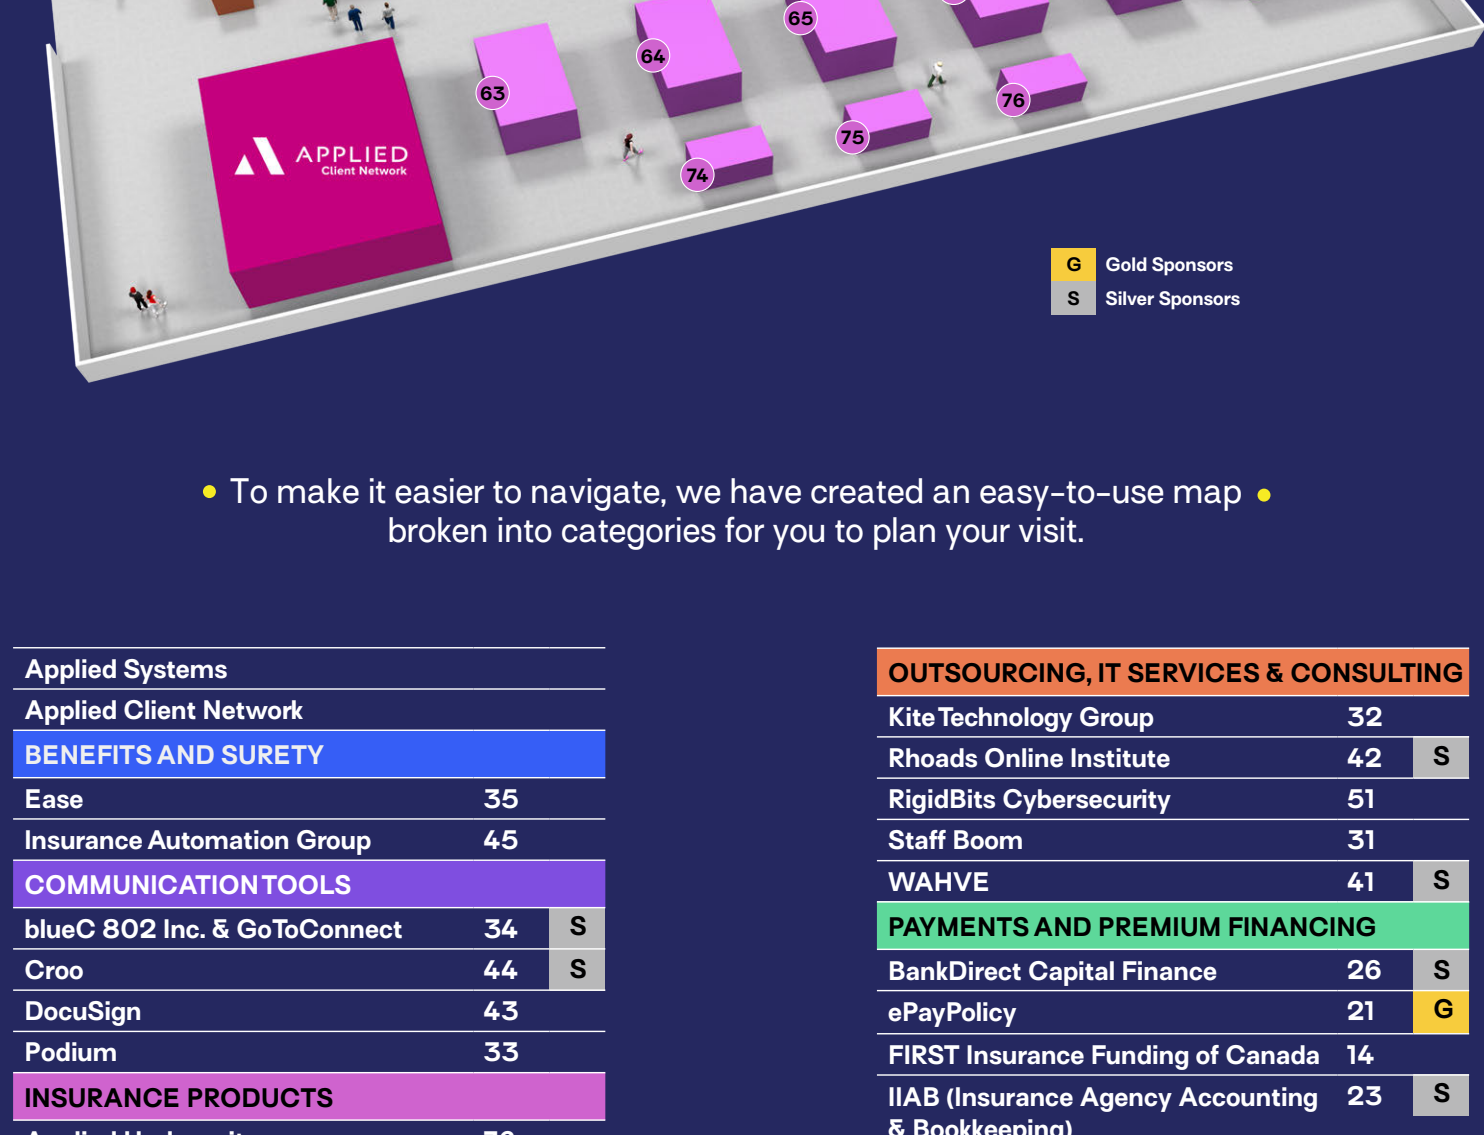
65
64
63
76
75
74
APPLIED
Client Network

| G | Gold Sponsors |
|---|---|
| S | Silver Sponsors |

To make it easier to navigate, we have created an easy-to-use map broken into categories for you to plan your visit.

| | | |
|---|---|---|
| Applied Systems | | |
| Applied Client Network | | |
| BENEFITS AND SURETY | | |
| Ease | 35 | |
| Insurance Automation Group | 45 | |
| COMMUNICATION TOOLS | | |
| blueC 802 Inc. & GoToConnect | 34 | S |
| Croo | 44 | S |
| DocuSign | 43 | |
| Podium | 33 | |
| INSURANCE PRODUCTS | | |
| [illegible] | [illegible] | |

| | | |
|---|---|---|
| OUTSOURCING, IT SERVICES & CONSULTING | | |
| Kite Technology Group | 32 | |
| Rhoads Online Institute | 42 | S |
| RigidBits Cybersecurity | 51 | |
| Staff Boom | 31 | |
| WAHVE | 41 | S |
| PAYMENTS AND PREMIUM FINANCING | | |
| BankDirect Capital Finance | 26 | S |
| ePayPolicy | 21 | G |
| FIRST Insurance Funding of Canada | 14 | |
| IIAB (Insurance Agency Accounting & Bookkeeping) | 23 | S |